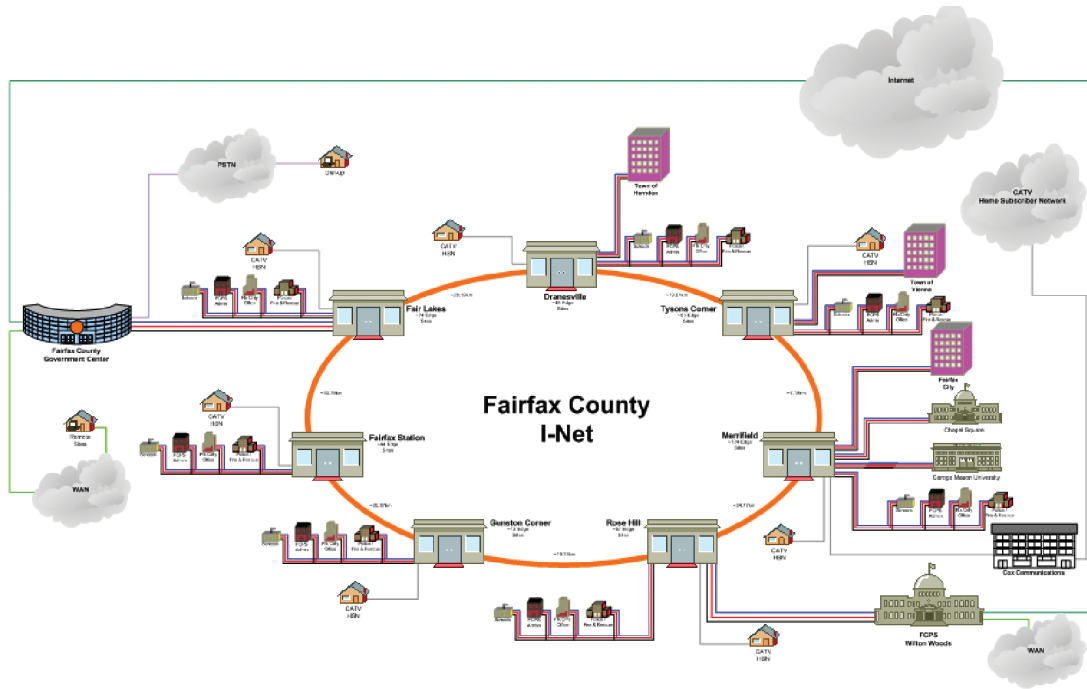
Internet

PSTN

CATV
Home Subscriber Network

Town of
Herndon

CATV
HSN

CATV
HSN

Dranesville

Fair Lakes

Tysons Corner

CATV
HSN

Town of
Vienna

Fairfax County
Government Center

Fairfax
City

Chapel Square

Fairfax County
I-Net

Remote
Sites

CATV
HSN

Fairfax Station

Merrifield

George Mason University

WAN

Gunston Corner

Rose Hill

CATV
HSN

Cox Communications

CATV
HSN

FCPS
Wilton Woods

CATV
HSN

WAN